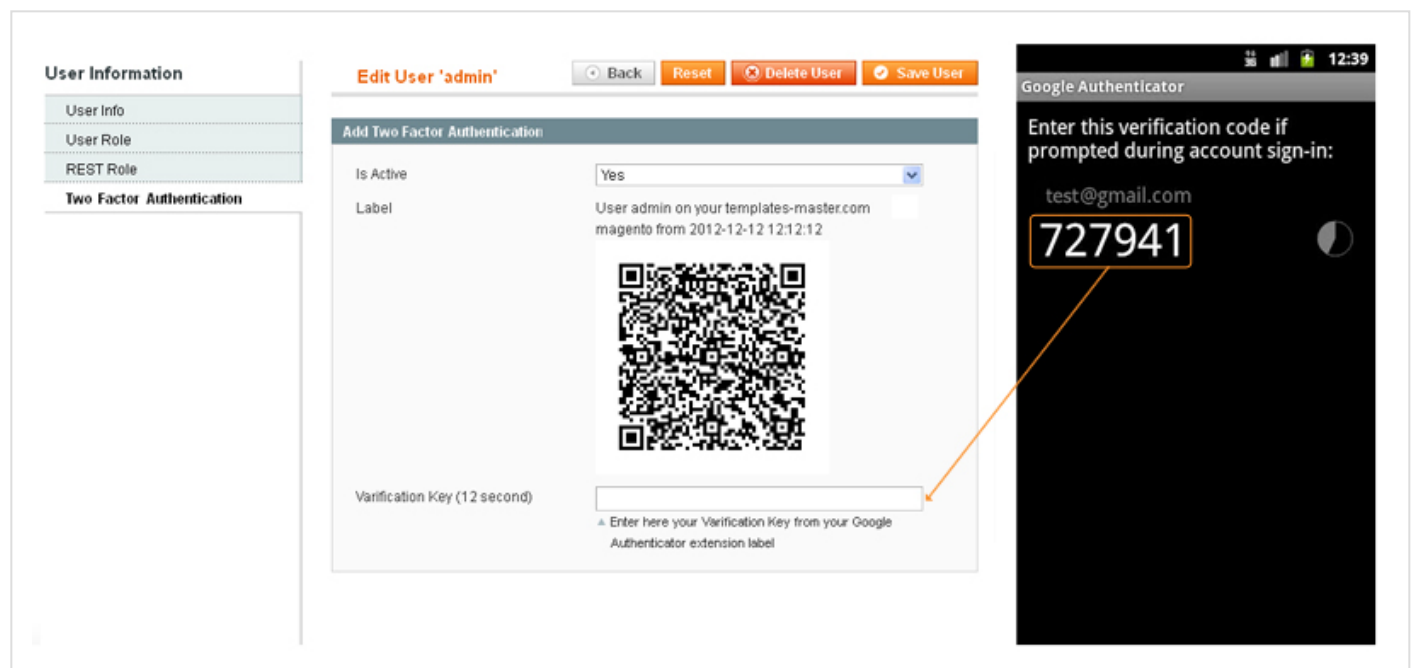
User Information

User Info

User Role

REST Role

Two Factor Authentication

Edit User 'admin'

Back

Reset

Delete User

Save User

Add Two Factor Authentication

Is Active

Yes

Label

User admin on your templates-master.com magento from 2012-12-12 12:12:12

Varification Key (12 second)

Enter here your Varification Key from your Google Authenticator extension label

12:39

Google Authenticator

Enter this verification code if prompted during account sign-in:

test@gmail.com

727941